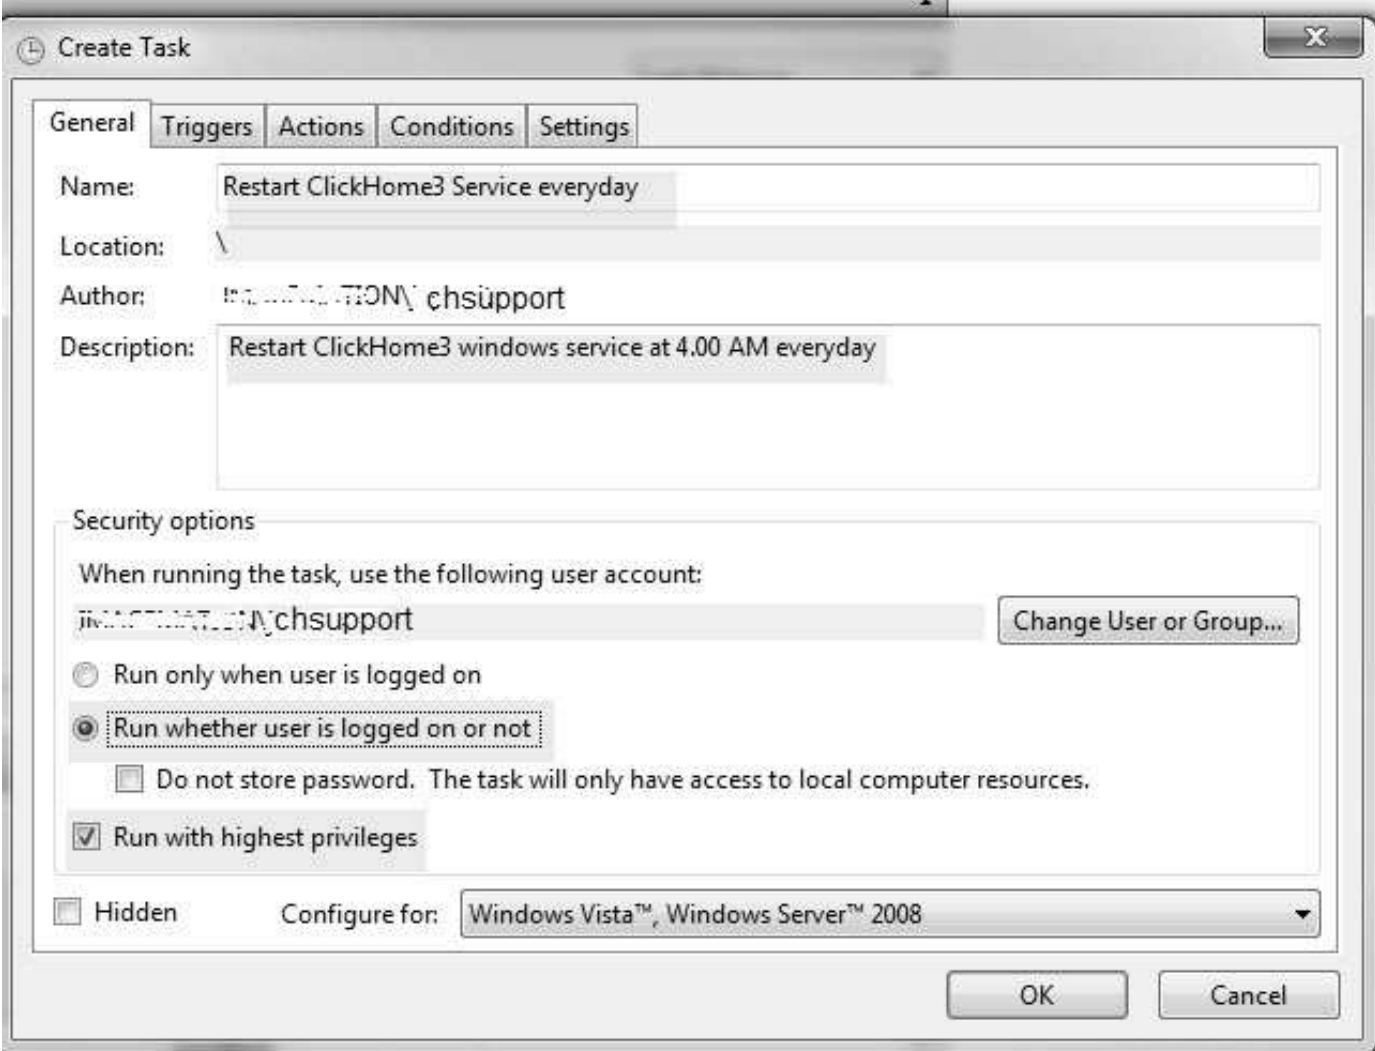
Create Task

General Triggers Actions Conditions Settings

Name: Restart ClickHome3 Service everyday

Location: \

Author: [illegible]TION\ chsupport

Description: Restart ClickHome3 windows service at 4.00 AM everyday

Security options

When running the task, use the following user account:

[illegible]\chsupport

Change User or Group...

Run only when user is logged on

Run whether user is logged on or not

Do not store password. The task will only have access to local computer resources.

Run with highest privileges

Hidden

Configure for: Windows Vista™, Windows Server™ 2008

OK

Cancel